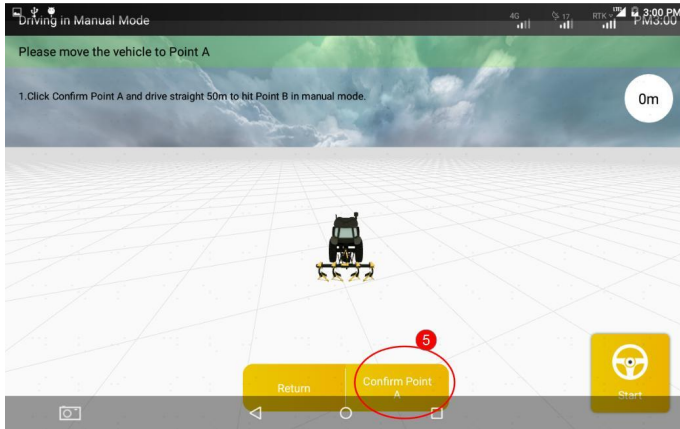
Driving in Manual Mode

4G 17 RTK 3:00 PM PM3:00

Please move the vehicle to Point A

1.Click Confirm Point A and drive straight 50m to hit Point B in manual mode.

0m

5

Return

Confirm Point A

Start